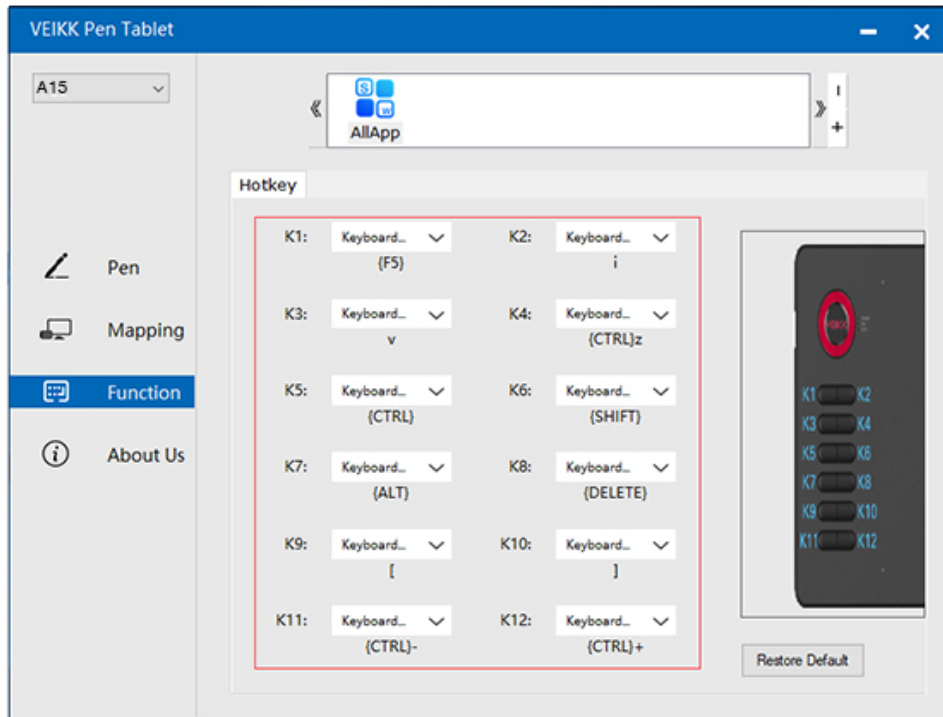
VEIKK Pen Tablet

A15

《 AllApp 》 I +

Pen

Mapping

Function

About Us

Hotkey

K1: Keyboard... {F5}
K2: Keyboard... i
K3: Keyboard... v
K4: Keyboard... {CTRL}z
K5: Keyboard... {CTRL}
K6: Keyboard... {SHIFT}
K7: Keyboard... {ALT}
K8: Keyboard... {DELETE}
K9: Keyboard... [
K10: Keyboard... ]
K11: Keyboard... {CTRL}-
K12: Keyboard... {CTRL}+

K1 K2
K3 K4
K5 K6
K7 K8
K9 K10
K11 K12

Restore Default